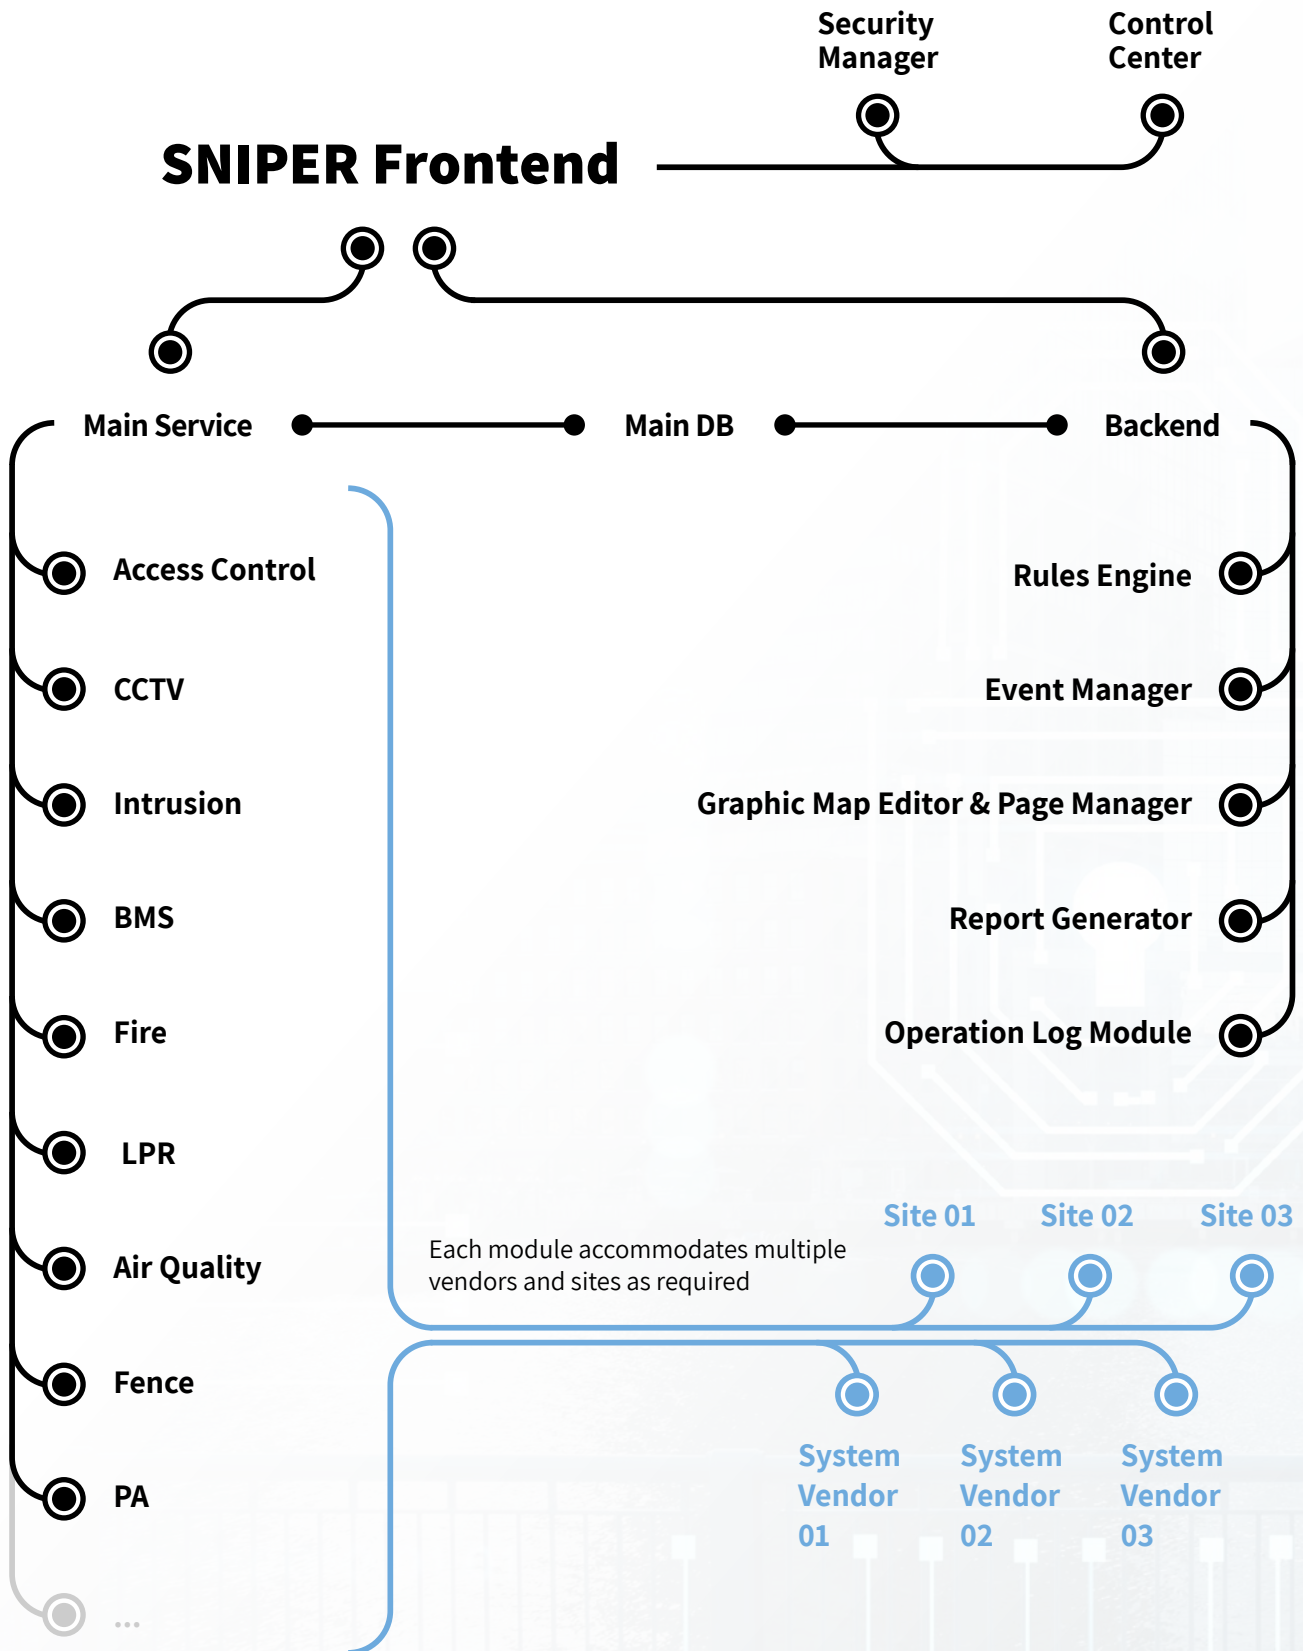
Security Manager

Control Center

SNIPER Frontend

Main Service

Main DB

Backend

Access Control

CCTV

Intrusion

BMS

Fire

LPR

Air Quality

Fence

PA

...

Rules Engine

Event Manager

Graphic Map Editor & Page Manager

Report Generator

Operation Log Module

Site 01

Site 02

Site 03

Each module accommodates multiple vendors and sites as required

System Vendor 01

System Vendor 02

System Vendor 03